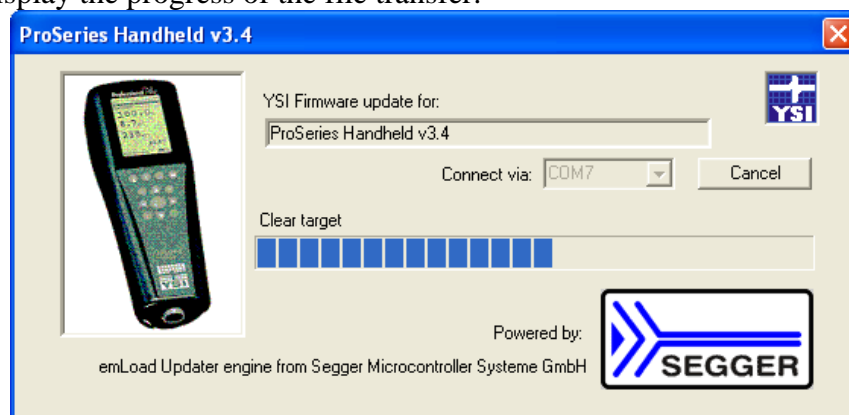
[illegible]isplay the progress of the file transfer.

ProSeries Handheld v3.4

YSI Firmware update for:

ProSeries Handheld v3.4

Connect via: COM7

Cancel

Clear target

Powered by:

emLoad Updater engine from Segger Microcontroller Systeme GmbH

SEGGER

YSI